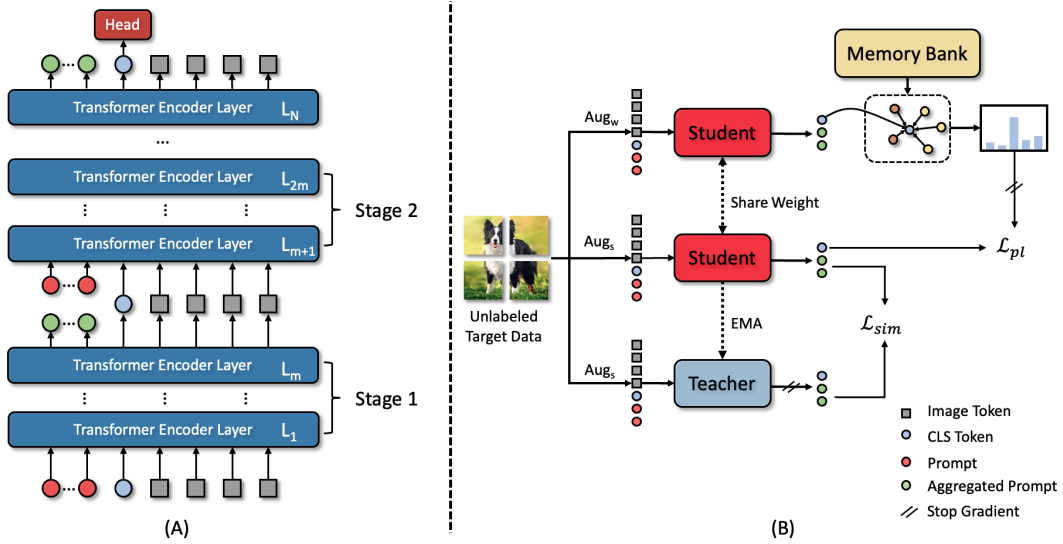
Head

Transformer Encoder Layer $L_N$

...

Transformer Encoder Layer $L_{2m}$

Stage 2

Transformer Encoder Layer $L_{m+1}$

Transformer Encoder Layer $L_m$

Stage 1

Transformer Encoder Layer $L_1$

(A)

Memory Bank

$Aug_w$

Student

Share Weight

$Aug_s$

Student

$\mathcal{L}_{pl}$

Unlabeled Target Data

EMA

$\mathcal{L}_{sim}$

$Aug_s$

Teacher

Image Token

CLS Token

Prompt

Aggregated Prompt

Stop Gradient

(B)